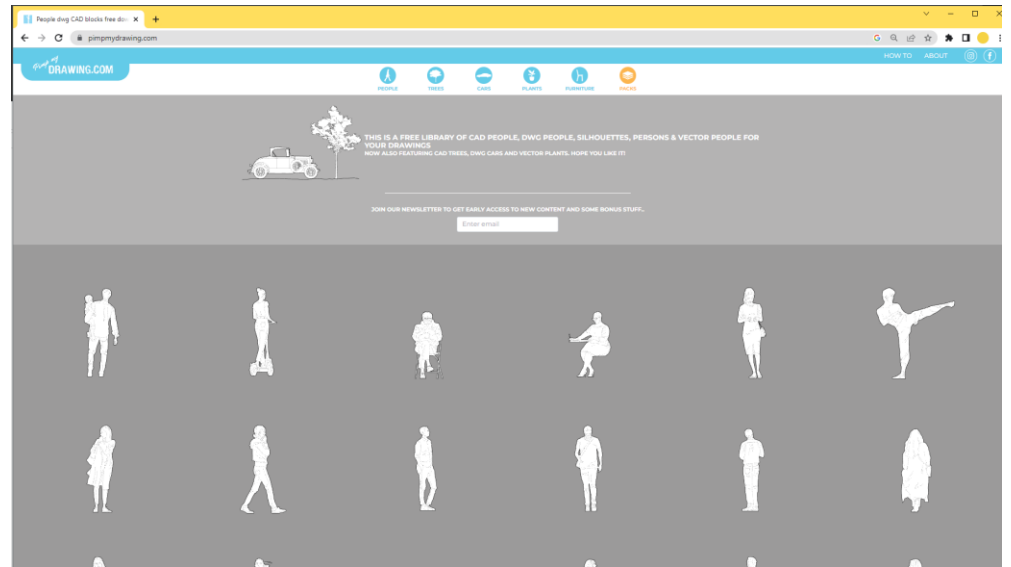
People dwg CAD blocks free do

pimpmydrawing.com

Pimp my DRAWING.COM

HOW TO ABOUT

PEOPLE TREES CARS PLANTS FURNITURE PACKS

THIS IS A FREE LIBRARY OF CAD PEOPLE, DWG PEOPLE, SILHOUETTES, PERSONS & VECTOR PEOPLE FOR YOUR DRAWINGS
NOW ALSO FEATURING CAD TREES, DWG CARS AND VECTOR PLANTS. HOPE YOU LIKE IT!

JOIN OUR NEWSLETTER TO GET EARLY ACCESS TO NEW CONTENT AND SOME BONUS STUFF..

Enter email